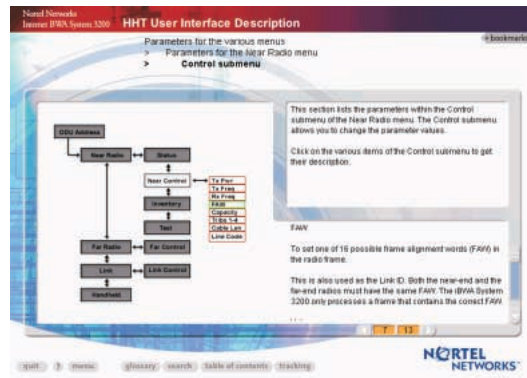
Nortel Networks
Internet BWA System 3200

HHT User Interface Description

bookmark

Parameters for the various menus
> Parameters for the Near Radio menu
> Control submenu

ODU Address
Near Radio
Status
Near Control
Inventory
Test
Far Radio
Far Control
Link
Link Control
Handheld
Tx Pwr
Tx Freq
Rx Freq
FAW
Capacity
Tribs 1-4
Cable Len
Line Code

This section lists the parameters within the Control submenu of the Near Radio menu. The Control submenu allows you to change the parameter values.

Click on the various items of the Control submenu to get their description.

FAW

To set one of 16 possible frame alignment words (FAW) in the radio frame.

This is also used as the Link ID. Both the near-end and the far-end radios must have the same FAW. The iBWA System 3200 only processes a frame that contains the correct FAW.

7 13

quit ? menu glossary search table of contents tracking

NORTEL NETWORKS